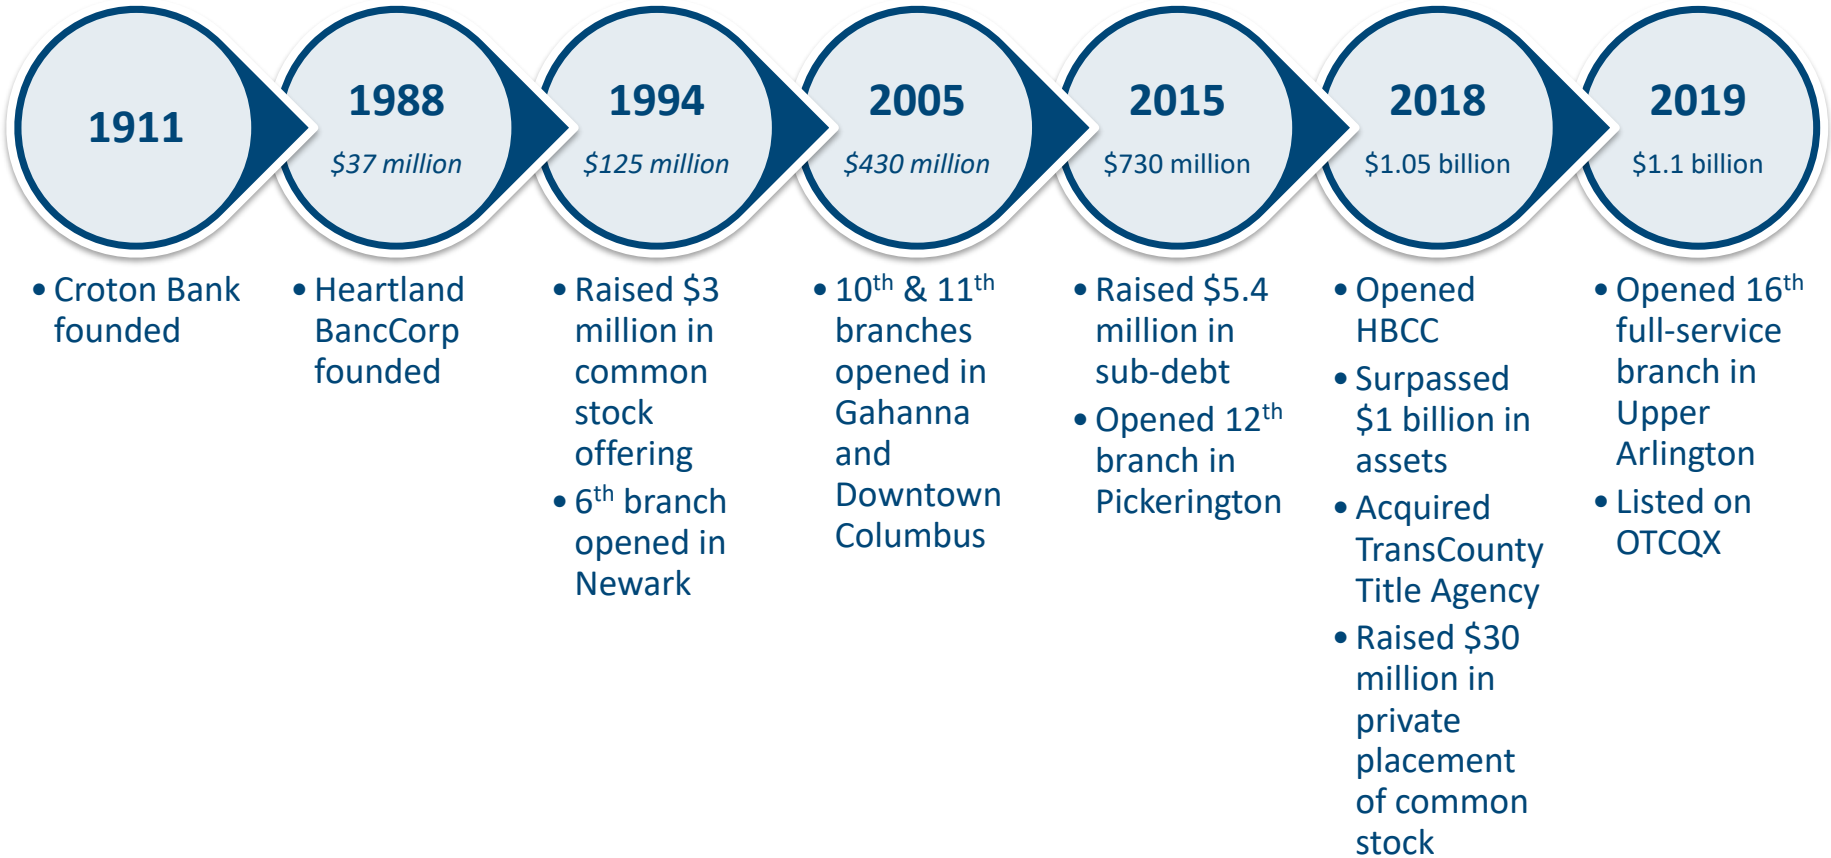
1911

1988

$37 million

1994

$125 million

2005

$430 million

2015

$730 million

2018

$1.05 billion

2019

$1.1 billion

• Croton Bank founded

• Heartland BancCorp founded

• Raised $3 million in common stock offering
• 6$^{th}$ branch opened in Newark

• 10$^{th}$ & 11$^{th}$ branches opened in Gahanna and Downtown Columbus

• Raised $5.4 million in sub-debt
• Opened 12$^{th}$ branch in Pickerington

• Opened HBCC
• Surpassed $1 billion in assets
• Acquired TransCounty Title Agency
• Raised $30 million in private placement of common stock

• Opened 16$^{th}$ full-service branch in Upper Arlington
• Listed on OTCQX